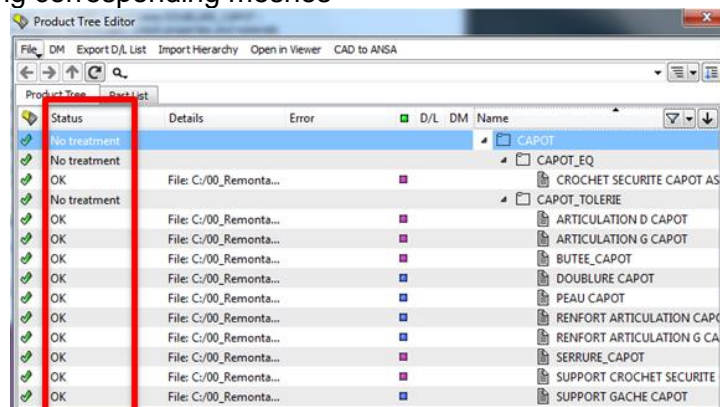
ng corresponding meshes

Product Tree Editor

File DM Export D/L List Import Hierarchy Open in Viewer CAD to ANSA

Product Tree Part List

| Status | Details | Error | D/L | DM | Name |
|---|---|---|---|---|---|
| No treatment | | | | | CAPOT |
| No treatment | | | | | CAPOT_EQ |
| OK | File: C:/00_Remonta... | | | | CROCHET SECURITE CAPOT AS |
| No treatment | | | | | CAPOT_TOLERIE |
| OK | File: C:/00_Remonta... | | | | ARTICULATION D CAPOT |
| OK | File: C:/00_Remonta... | | | | ARTICULATION G CAPOT |
| OK | File: C:/00_Remonta... | | | | BUTEE_CAPOT |
| OK | File: C:/00_Remonta... | | | | DOUBLURE CAPOT |
| OK | File: C:/00_Remonta... | | | | PEAU CAPOT |
| OK | File: C:/00_Remonta... | | | | RENFORT ARTICULATION CAPO |
| OK | File: C:/00_Remonta... | | | | RENFORT ARTICULATION G CA |
| OK | File: C:/00_Remonta... | | | | SERRURE_CAPOT |
| OK | File: C:/00_Remonta... | | | | SUPPORT CROCHET SECURITE |
| OK | File: C:/00_Remonta... | | | | SUPPORT GACHE CAPOT |